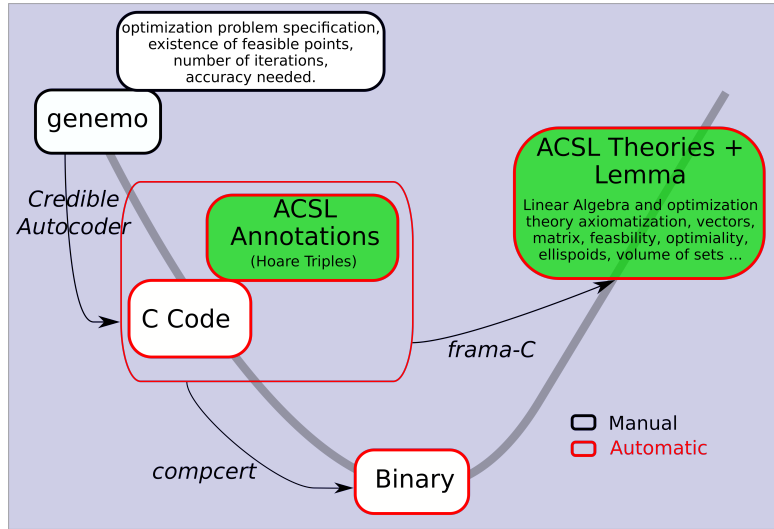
optimization problem specification, existence of feasible points, number of iterations, accuracy needed.

genemo

Credible Autocoder

ACSL Annotations
(Hoare Triples)

C Code

ACSL Theories + Lemma
Linear Algebra and optimization theory axiomatization, vectors, matrix, feasbility, optimiality, ellispoids, volume of sets ...

frama-C

compcert

Binary

Manual
Automatic